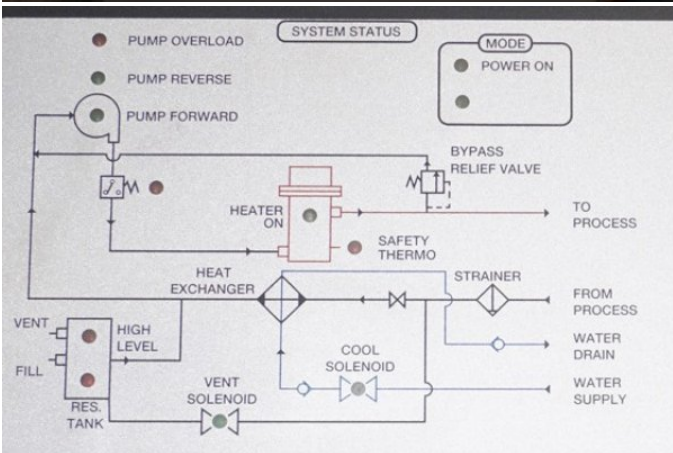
SYSTEM STATUS

PUMP OVERLOAD

PUMP REVERSE

PUMP FORWARD

MODE

POWER ON

BYPASS RELIEF VALVE

HEATER ON

SAFETY THERMO

TO PROCESS

HEAT EXCHANGER

STRAINER

FROM PROCESS

VENT

FILL

HIGH LEVEL

RES. TANK

COOL SOLENOID

WATER DRAIN

VENT SOLENOID

WATER SUPPLY